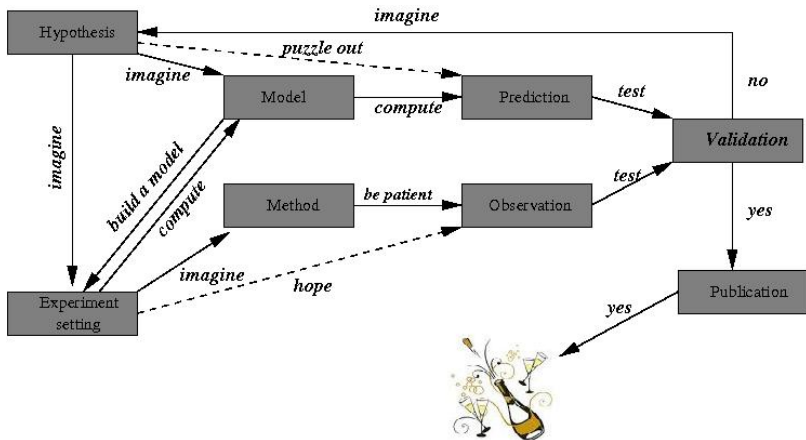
Hypothesis

imagine

puzzle out

imagine

Model

compute

Prediction

test

no

Validation

imagine

build a model

compute

Method

be patient

Observation

test

yes

imagine

hope

Experiment setting

Publication

yes